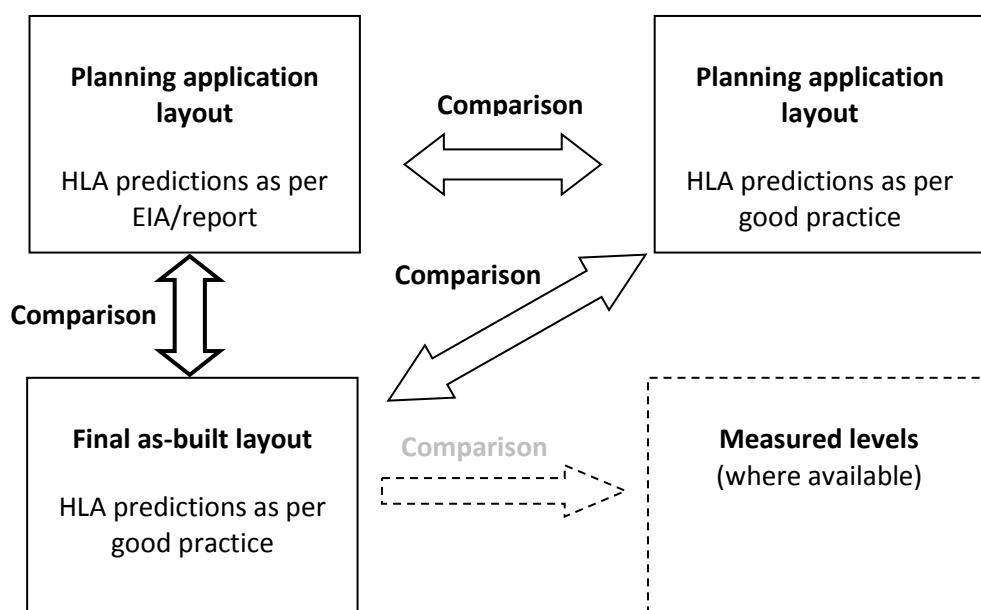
**Planning application layout**

HLA predictions as per EIA/report

**Comparison**

**Planning application layout**

HLA predictions as per good practice

**Comparison**

**Comparison**

**Final as-built layout**

HLA predictions as per good practice

**Comparison**

**Measured levels**
(where available)